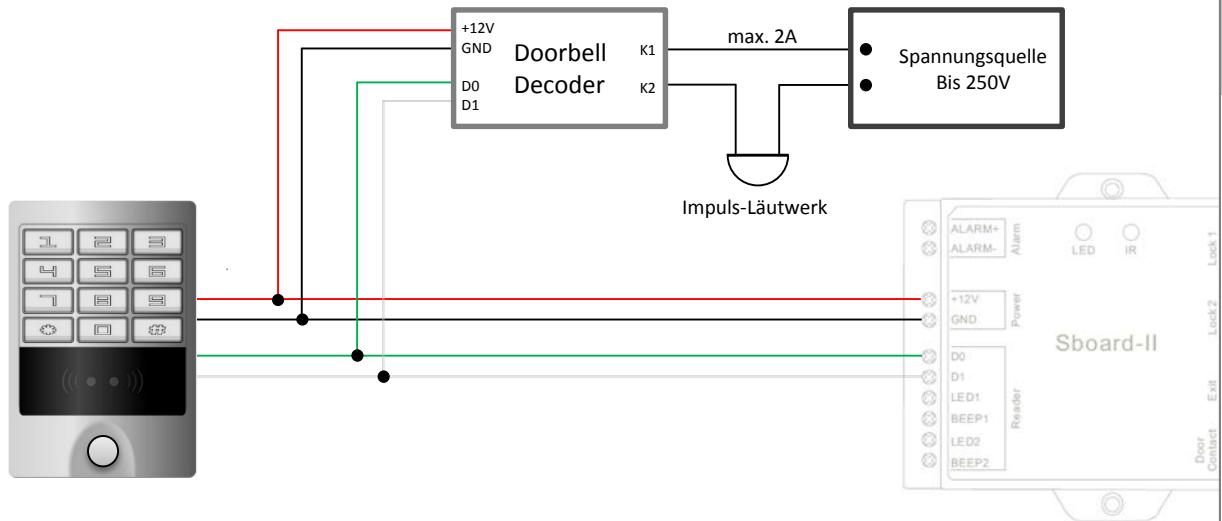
+12V
GND
D0
D1
Doorbell
Decoder
K1
K2
max. 2A
Spannungsquelle
Bis 250V
Impuls-Läutwerk

1 2 3
4 5 6
7 8 9
0

ALARM+
ALARM-
Alarm
LED
IR
Lock 1
+12V
GND
Power
Lock 2
Sboard-II
D0
D1
LED1
BEEP1
LED2
BEEP2
Reader
Exit
Door Contact